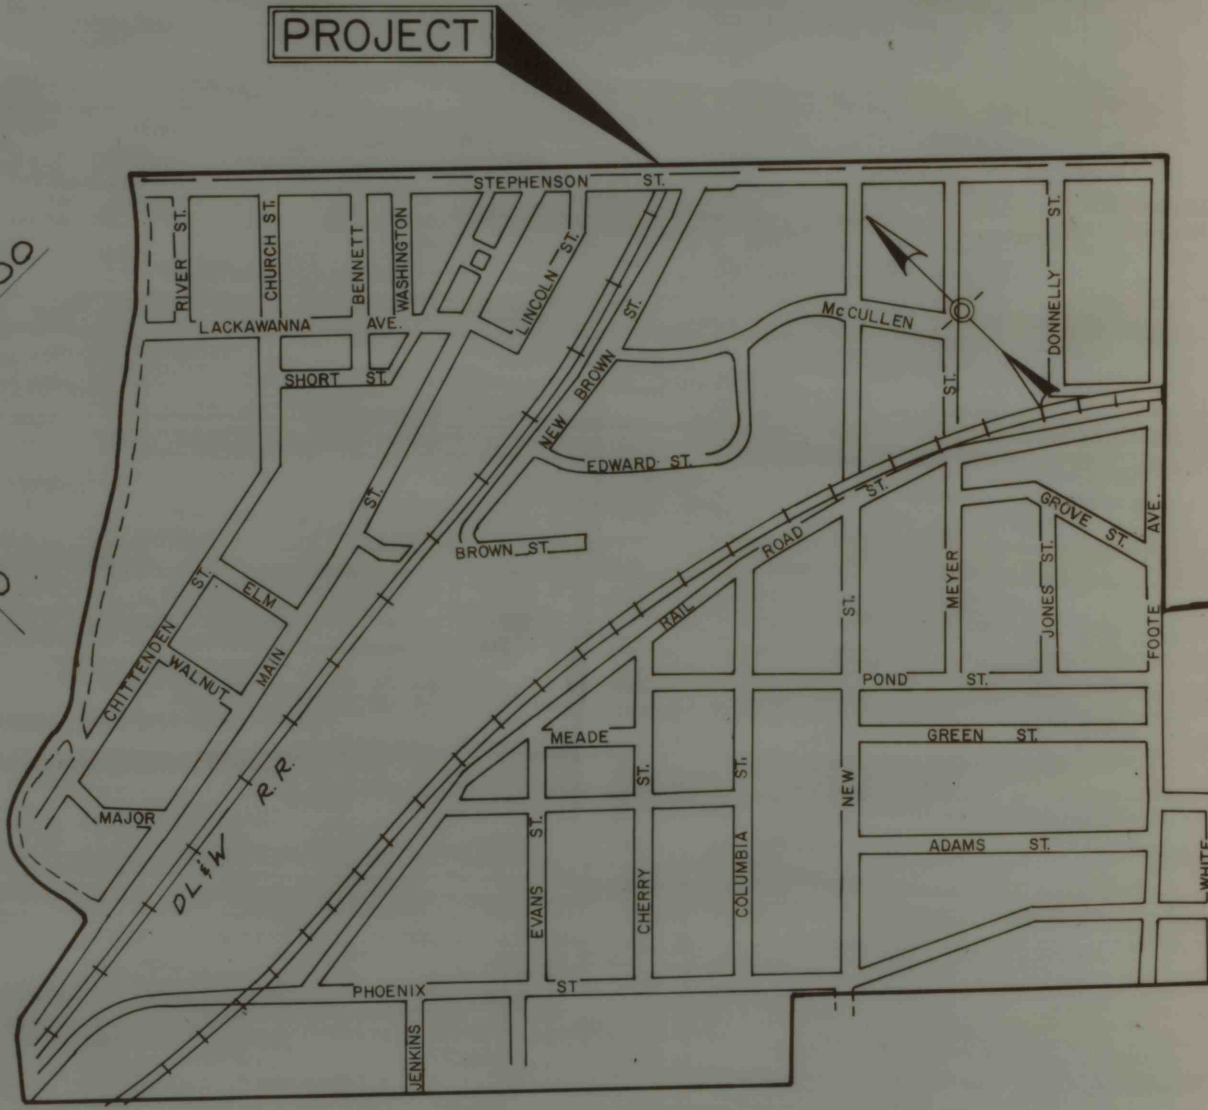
PROJECT

STEPHENSON ST.
RIVER ST.
CHURCH ST.
BENNETT
WASHINGTON
LINCOLN ST.
LACKAWANNA AVE.
SHORT ST.
NEW BROWN ST.
McCULLEN
DONNELLY ST.
ST.
EDWARD ST.
BROWN ST.
ST.
ST.
RAIL ROAD
GROVE ST.
AVE.
FOOTE
JONES ST.
MEYER
ST.
ELM
ST.
CHITTENDEN
WALNUT
MAIN
POND ST.
GREEN ST.
MEADE
ST.
ST.
NEW
MAJOR
DL&W R.R.
ADAMS ST.
EVANS ST.
CHERRY
COLUMBIA
WHITE
PHOENIX ST
JENKINS